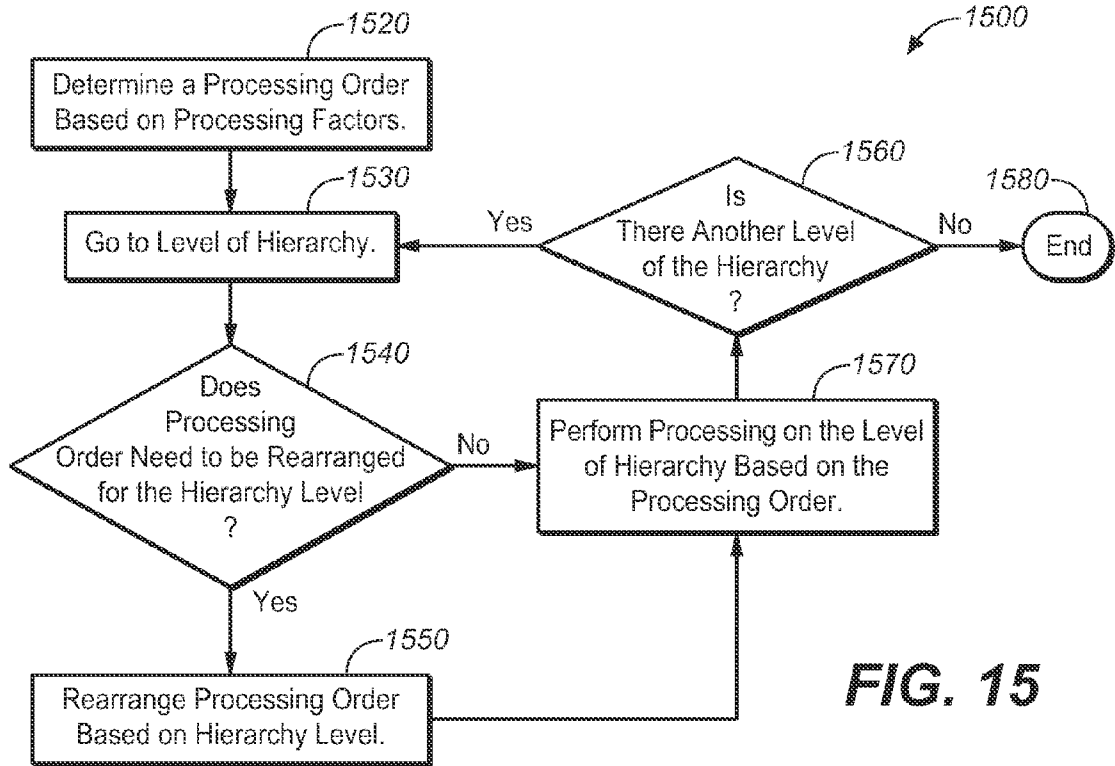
1500

1520

Determine a Processing Order Based on Processing Factors.

1530

Go to Level of Hierarchy.

1560

Yes

Is There Another Level of the Hierarchy ?

No

1580

End

1540

Does Processing Order Need to be Rearranged for the Hierarchy Level ?

No

1570

Perform Processing on the Level of Hierarchy Based on the Processing Order.

Yes

1550

Rearrange Processing Order Based on Hierarchy Level.

FIG. 15